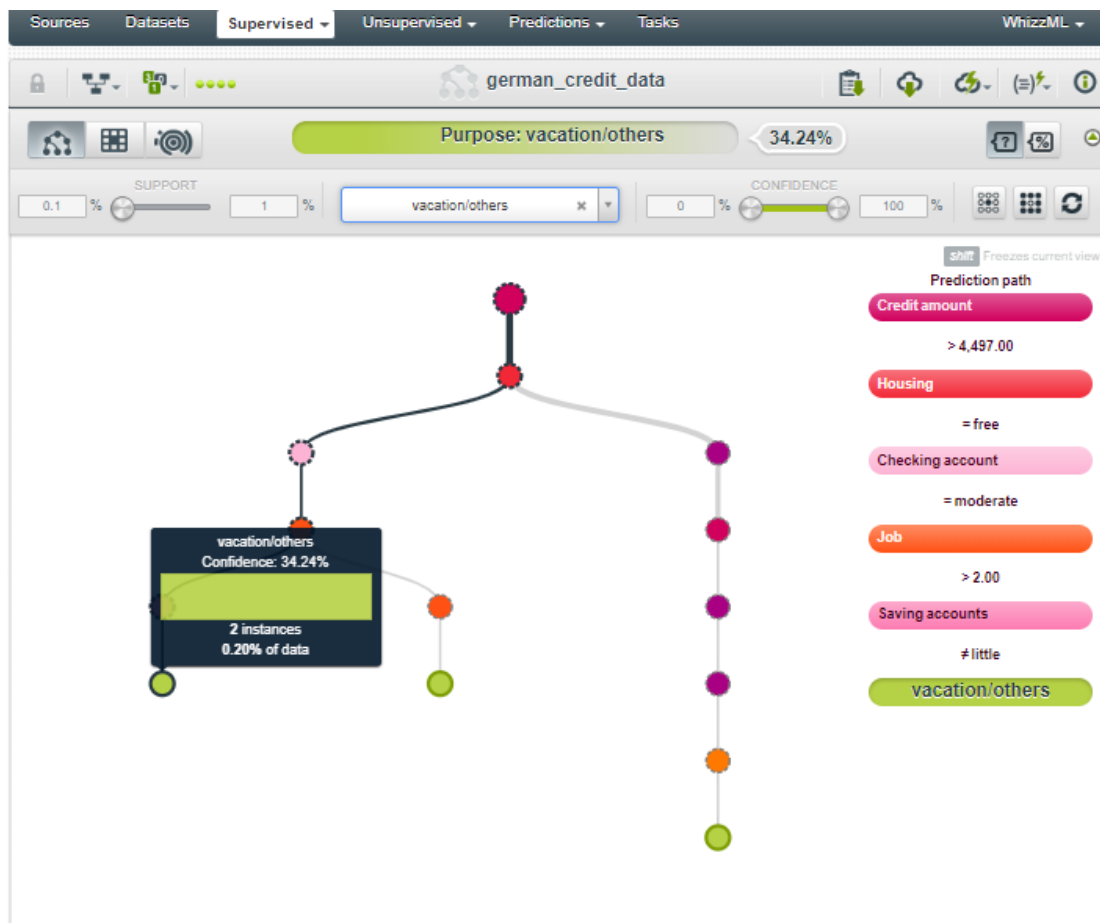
Sources Datasets Supervised Unsupervised Predictions Tasks WhizzML

german_credit_data

Purpose: vacation/others 34.24%

SUPPORT
0.1 % 1 %

vacation/others

CONFIDENCE
0 % 100 %

shift Freezes current view

Prediction path

Credit amount
> 4,497.00
Housing
= free
Checking account
= moderate
Job
> 2.00
Saving accounts
≠ little
vacation/others

vacation/others
Confidence: 34.24%
2 instances
0.20% of data